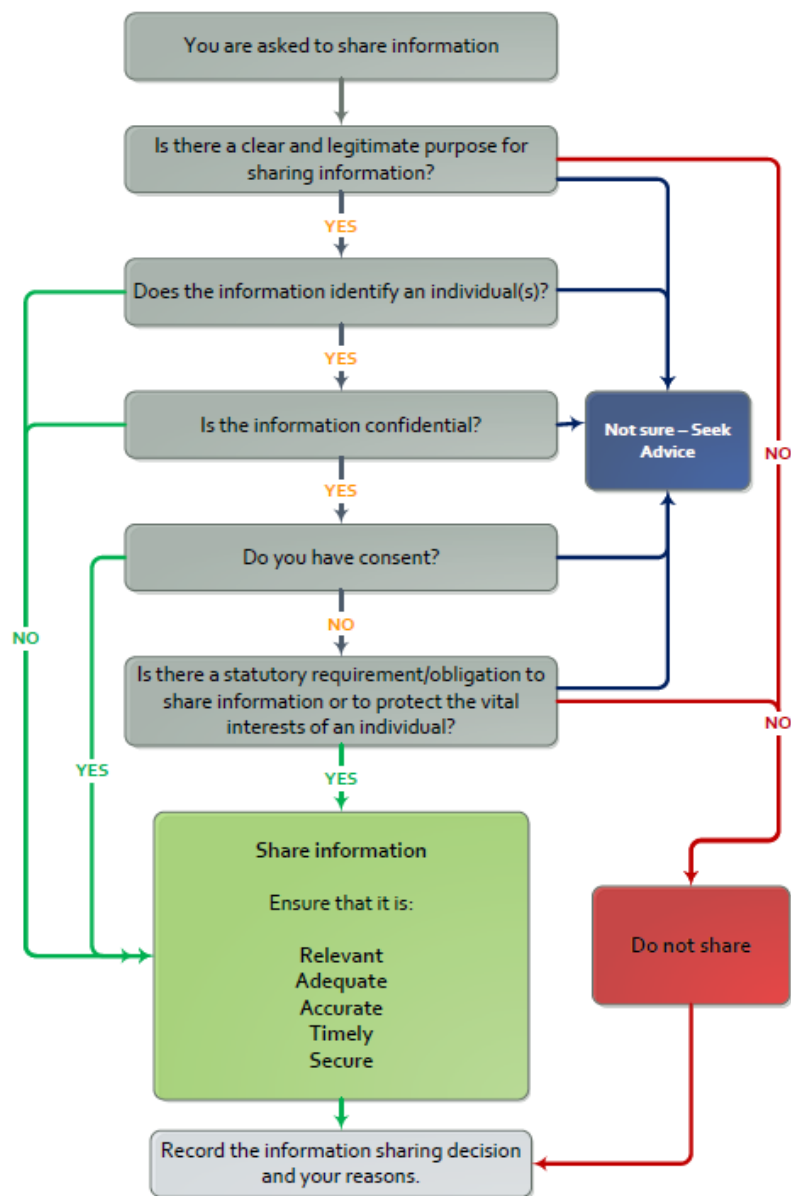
You are asked to share information

Is there a clear and legitimate purpose for sharing information?

YES

Does the information identify an individual(s)?

YES

Is the information confidential?

Not sure – Seek Advice

NO

YES

Do you have consent?

NO

NO

Is there a statutory requirement/obligation to share information or to protect the vital interests of an individual?

NO

YES

YES

Share information

Ensure that it is:

Relevant
Adequate
Accurate
Timely
Secure

Do not share

Record the information sharing decision and your reasons.